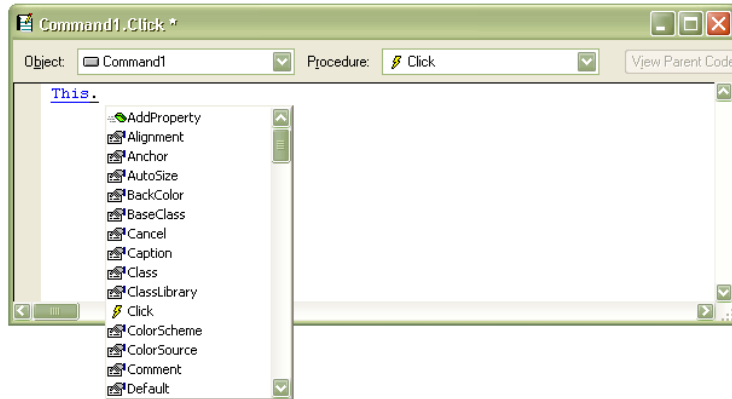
Command1.Click *

Object: Command1

Procedure: Click

View Parent Code

This.

AddProperty
Alignment
Anchor
AutoSize
BackColor
BaseClass
Cancel
Caption
Class
ClassLibrary
Click
ColorScheme
ColorSource
Comment
Default